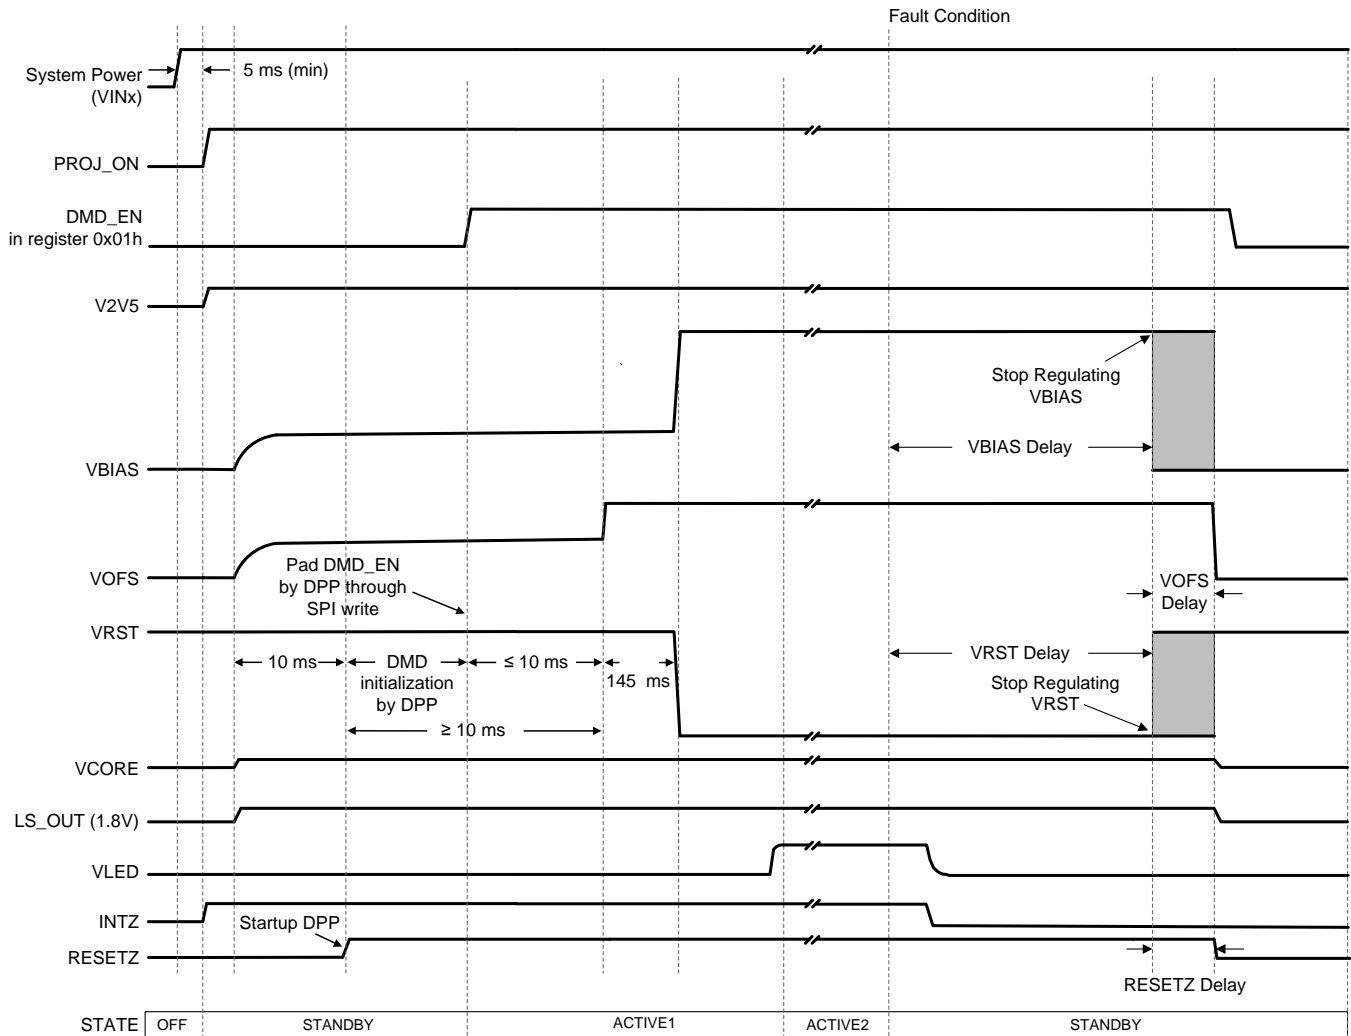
Fault Condition

System Power (VINx)

5 ms (min)

PROJ_ON

DMD_EN in register 0x01h

V2V5

Stop Regulating VBIAS

VBIAS

VBIAS Delay

VOFS

Pad DMD_EN by DPP through SPI write

VOFS Delay

VRST

VRST Delay

10 ms

DMD initialization by DPP

≤ 10 ms

145 ms

Stop Regulating VRST

≥ 10 ms

VCORE

LS_OUT (1.8V)

VLED

INTZ

Startup DPP

RESETZ

RESETZ Delay

| STATE | OFF | STANDBY | ACTIVE1 | ACTIVE2 | STANDBY |